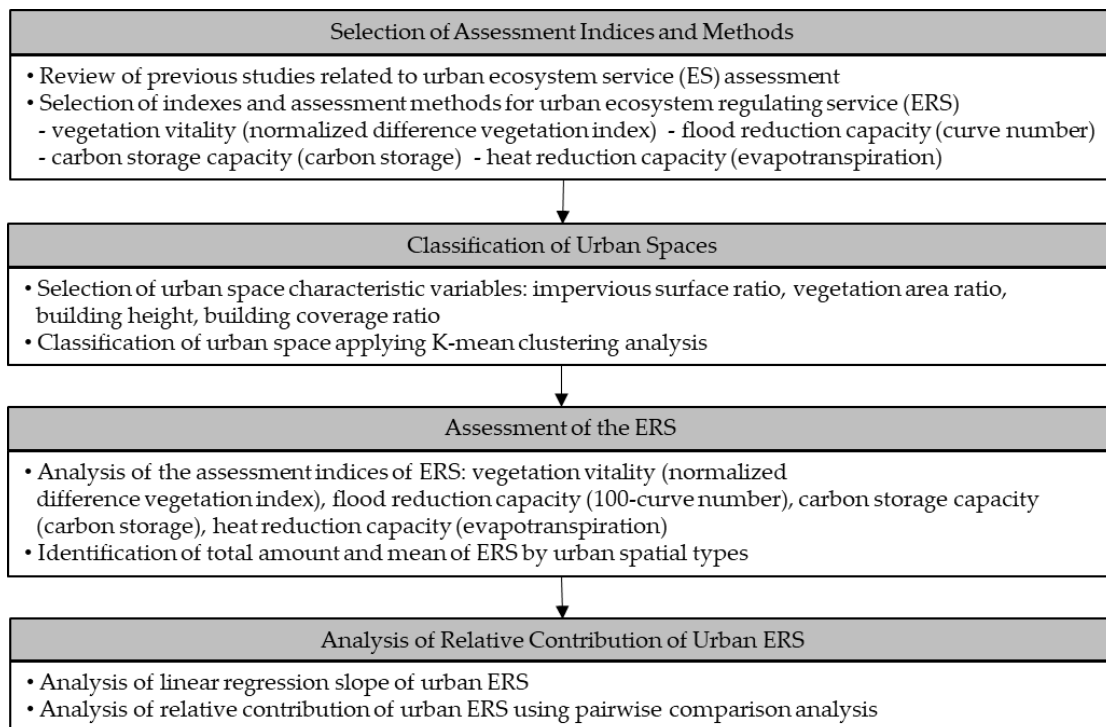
Selection of Assessment Indices and Methods

• Review of previous studies related to urban ecosystem service (ES) assessment
• Selection of indexes and assessment methods for urban ecosystem regulating service (ERS)
- vegetation vitality (normalized difference vegetation index) - flood reduction capacity (curve number)
- carbon storage capacity (carbon storage) - heat reduction capacity (evapotranspiration)

Classification of Urban Spaces

• Selection of urban space characteristic variables: impervious surface ratio, vegetation area ratio, building height, building coverage ratio
• Classification of urban space applying K-mean clustering analysis

Assessment of the ERS

• Analysis of the assessment indices of ERS: vegetation vitality (normalized difference vegetation index), flood reduction capacity (100-curve number), carbon storage capacity (carbon storage), heat reduction capacity (evapotranspiration)
• Identification of total amount and mean of ERS by urban spatial types

Analysis of Relative Contribution of Urban ERS

• Analysis of linear regression slope of urban ERS
• Analysis of relative contribution of urban ERS using pairwise comparison analysis